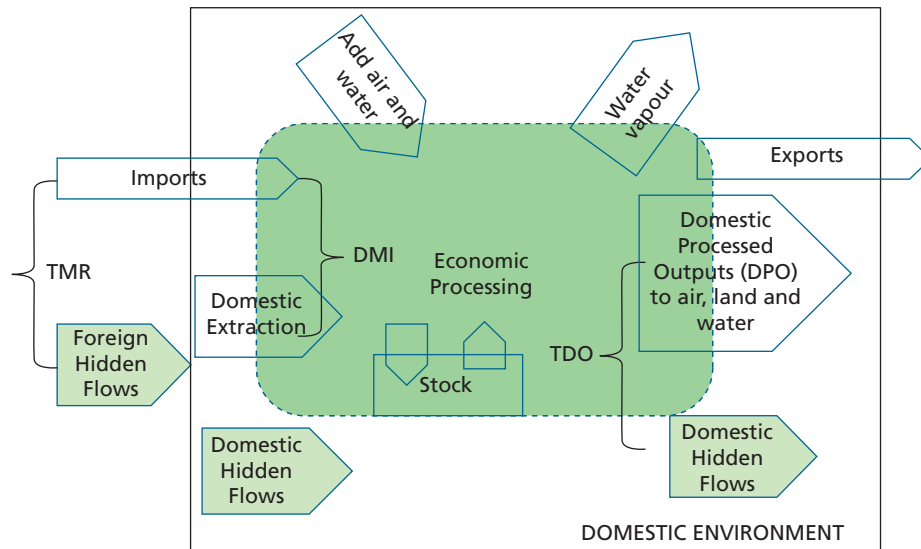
Add air and water

Water vapour

Exports

Imports

TMR

DMI

Economic Processing

Domestic Processed Outputs (DPO) to air, land and water

Domestic Extraction

Foreign Hidden Flows

TDO

Stock

Domestic Hidden Flows

Domestic Hidden Flows

DOMESTIC ENVIRONMENT